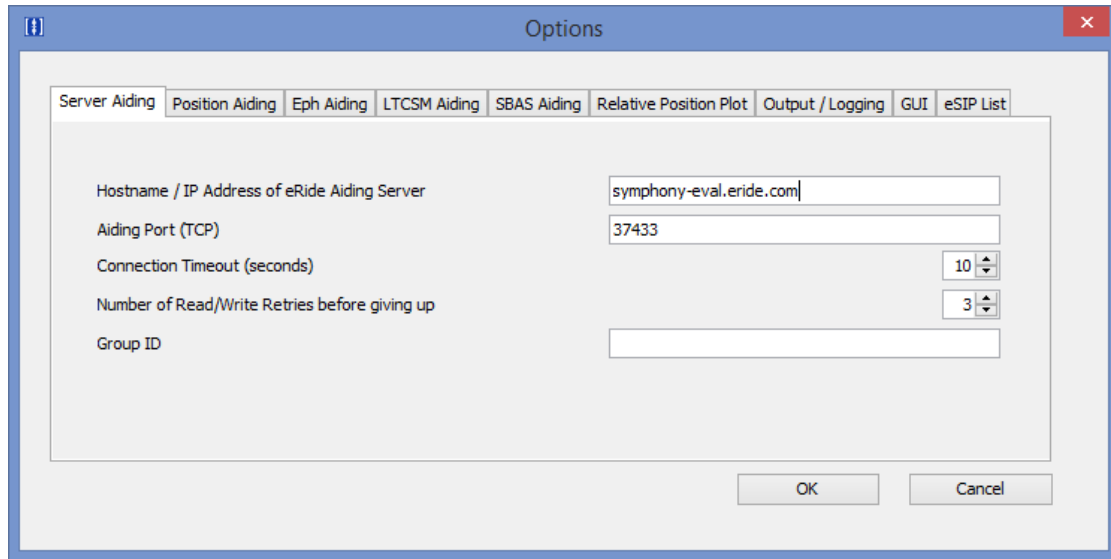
Options

Server Aiding | Position Aiding | Eph Aiding | LTCSM Aiding | SBAS Aiding | Relative Position Plot | Output / Logging | GUI | eSIP List

Hostname / IP Address of eRide Aiding Server symphony-eval.eride.com
Aiding Port (TCP) 37433
Connection Timeout (seconds) 10
Number of Read/Write Retries before giving up 3
Group ID

OK
Cancel